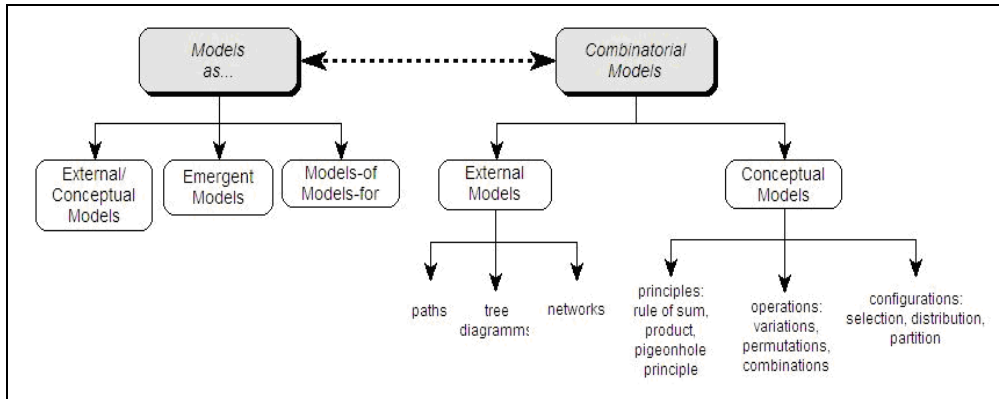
Models as...

Combinatorial Models

External/ Conceptual Models

Emergent Models

Models-of Models-for

External Models

Conceptual Models

paths

tree diagramms

networks

principles: rule of sum, product, pigeonhole principle

operations: variations, permutations, combinations

configurations: selection, distribution, partition